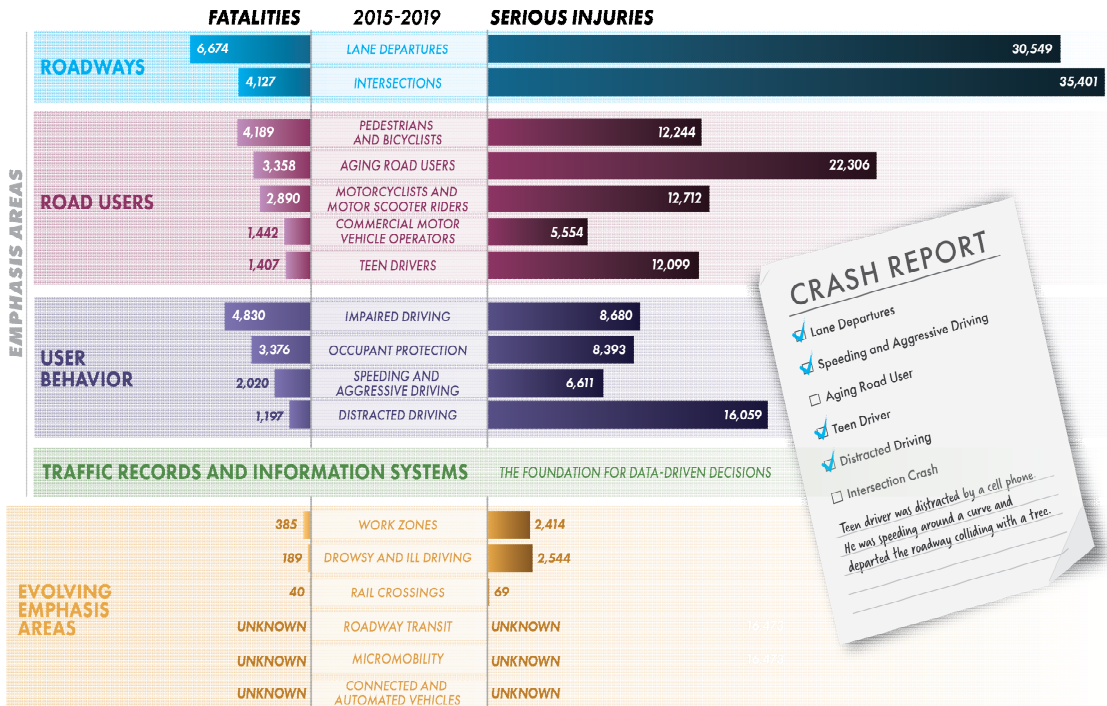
FATALITIES 2015-2019 SERIOUS INJURIES

EMPHASIS AREAS

ROADWAYS

| FATALITIES | 2015-2019 | SERIOUS INJURIES |
|---|---|---|
| 6,674 | LANE DEPARTURES | 30,549 |
| 4,127 | INTERSECTIONS | 35,401 |

ROAD USERS

| FATALITIES | 2015-2019 | SERIOUS INJURIES |
|---|---|---|
| 4,189 | PEDESTRIANS AND BICYCLISTS | 12,244 |
| 3,358 | AGING ROAD USERS | 22,306 |
| 2,890 | MOTORCYCLISTS AND MOTOR SCOOTER RIDERS | 12,712 |
| 1,442 | COMMERCIAL MOTOR VEHICLE OPERATORS | 5,554 |
| 1,407 | TEEN DRIVERS | 12,099 |

USER BEHAVIOR

| FATALITIES | 2015-2019 | SERIOUS INJURIES |
|---|---|---|
| 4,830 | IMPAIRED DRIVING | 8,680 |
| 3,376 | OCCUPANT PROTECTION | 8,393 |
| 2,020 | SPEEDING AND AGGRESSIVE DRIVING | 6,611 |
| 1,197 | DISTRACTED DRIVING | 16,059 |

TRAFFIC RECORDS AND INFORMATION SYSTEMS THE FOUNDATION FOR DATA-DRIVEN DECISIONS

EVOLVING EMPHASIS AREAS

| FATALITIES | 2015-2019 | SERIOUS INJURIES |
|---|---|---|
| 385 | WORK ZONES | 2,414 |
| 189 | DROWSY AND ILL DRIVING | 2,544 |
| 40 | RAIL CROSSINGS | 69 |
| UNKNOWN | ROADWAY TRANSIT | UNKNOWN |
| UNKNOWN | MICROMOBILITY | UNKNOWN |
| UNKNOWN | CONNECTED AND AUTOMATED VEHICLES | UNKNOWN |

CRASH REPORT

☑ Lane Departures
☑ Speeding and Aggressive Driving
☐ Aging Road User
☑ Teen Driver
☑ Distracted Driving
☐ Intersection Crash

Teen driver was distracted by a cell phone. He was speeding around a curve and departed the roadway colliding with a tree.